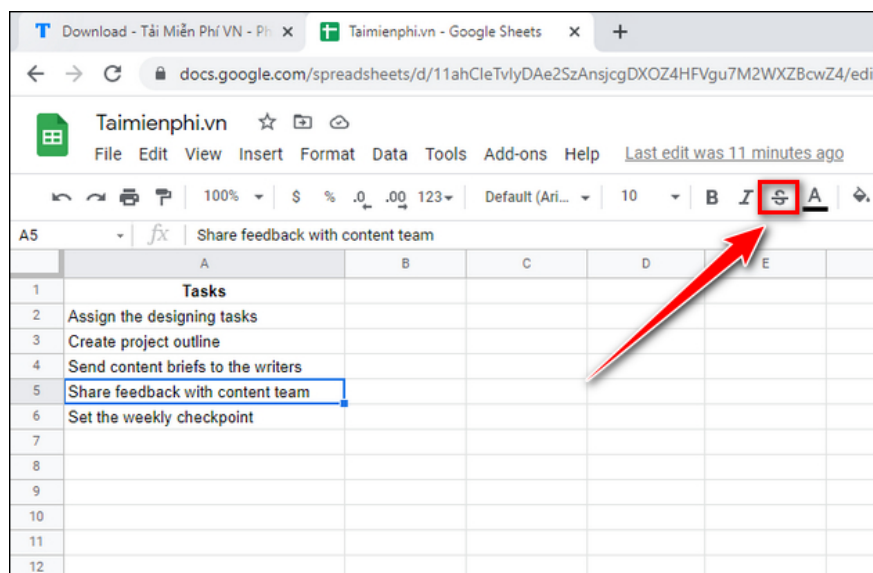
Download - Tải Miễn Phí VN - Ph ×
Taimienphi.vn - Google Sheets ×
+

docs.google.com/spreadsheets/d/11ahCleTvlyDAe2SzAnsjcgDXOZ4HFVgu7M2WXZBcwZ4/edi

Taimienphi.vn
File Edit View Insert Format Data Tools Add-ons Help Last edit was 11 minutes ago

100% $ % .0 .00 123 Default (Ari... 10 B I S A

A5 fx Share feedback with content team

| | A | B | C | D | E |
|---|---|---|---|---|---|
| 1 | Tasks | | | | |
| 2 | Assign the designing tasks | | | | |
| 3 | Create project outline | | | | |
| 4 | Send content briefs to the writers | | | | |
| 5 | Share feedback with content team | | | | |
| 6 | Set the weekly checkpoint | | | | |
| 7 | | | | | |
| 8 | | | | | |
| 9 | | | | | |
| 10 | | | | | |
| 11 | | | | | |
| 12 | | | | | |